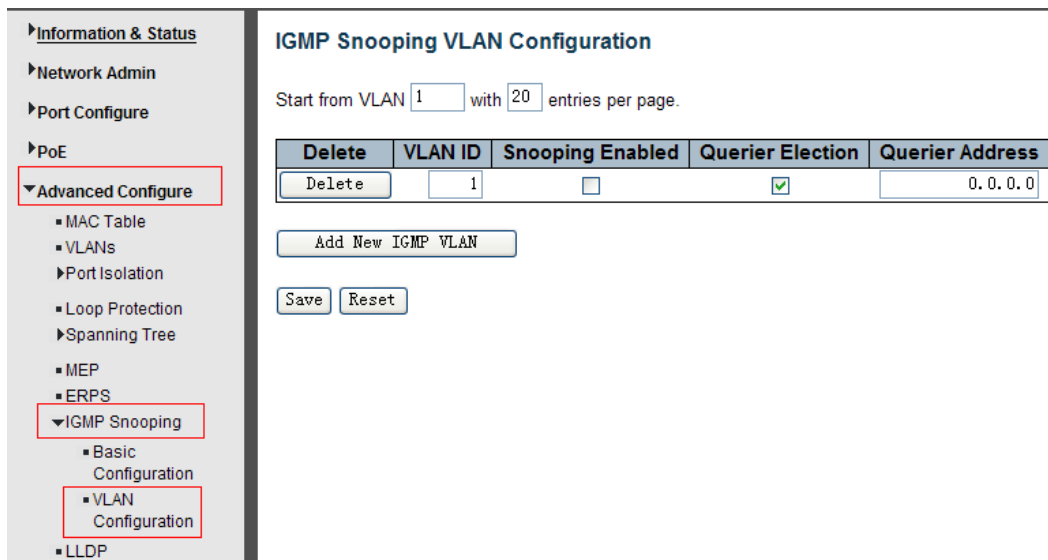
▸Information & Status
▸Network Admin
▸Port Configure
▸PoE
▾Advanced Configure
▪ MAC Table
▪ VLANs
▸Port Isolation
▪ Loop Protection
▸Spanning Tree
▪ MEP
▪ ERPS
▾IGMP Snooping
▪ Basic Configuration
▪ VLAN Configuration
▪ LLDP

IGMP Snooping VLAN Configuration

Start from VLAN 1 with 20 entries per page.

| Delete | VLAN ID | Snooping Enabled | Querier Election | Querier Address |
|---|---|---|---|---|
| Delete | 1 | ☐ | ☑ | 0.0.0.0 |

Add New IGMP VLAN

Save Reset